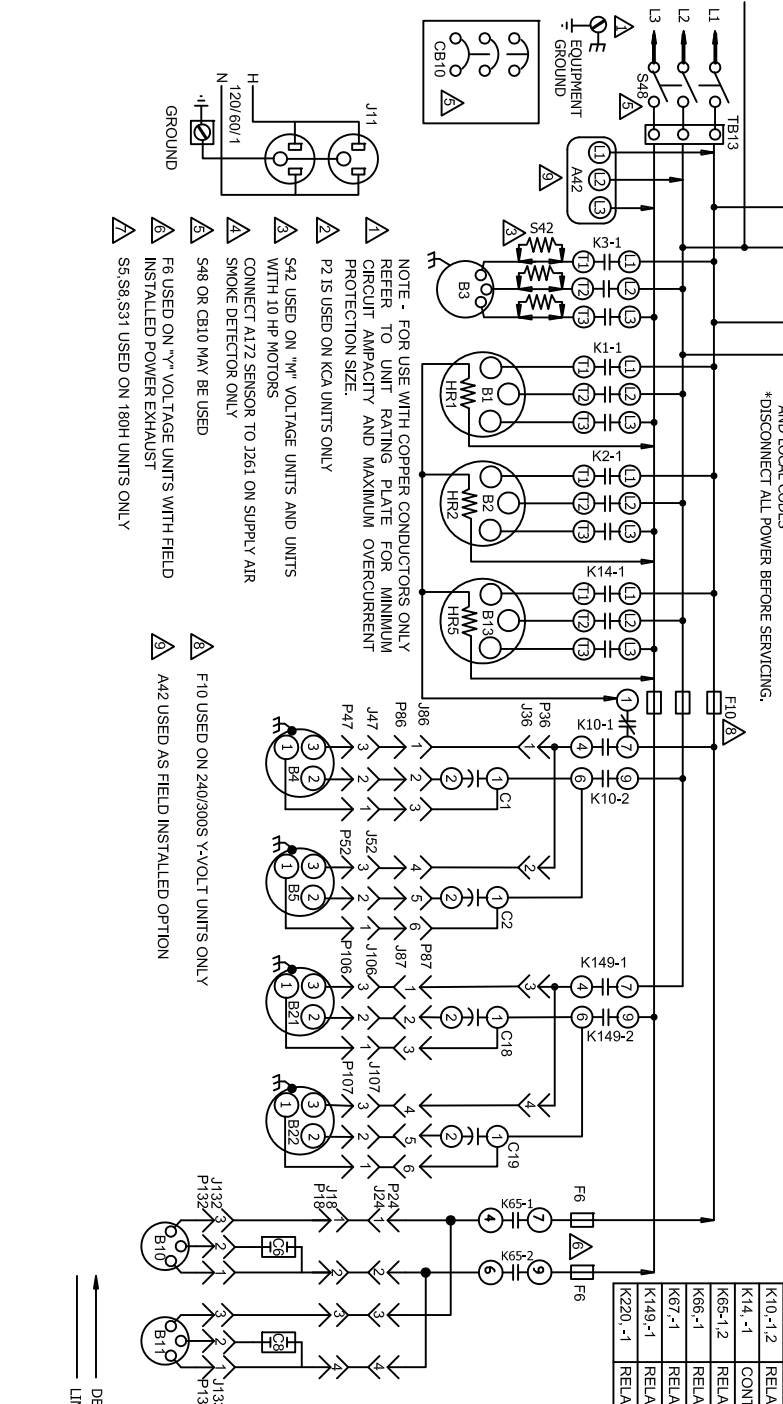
AND LOCAL CODES
*DISCONNECT ALL POWER BEFORE SERVICING.

L1
L2
L3
S48
5
TB13
EQUIPMENT GROUND
A
CB10
5
A42
9
L1 L2 L3
S42
3
K3-1
L1 L2 L3
T1 T2 T3
B3
K1-1
L1 L2 L3
T1 T2 T3
B1
HR1
K2-1
L1 L2 L3
T1 T2 T3
B2
HR2
K14-1
L1 L2 L3
T1 T2 T3
B13
HR5
F10
8
K10-1
4 7
K10-2
6 9
1
J36
P36
J86
P86
J47
P47
B4
C1
J52
P52
B5
C2
J87
P87
J106
P106
B21
C18
K149-1
4 7
K149-2
6 9
J107
P107
B22
C19
K65-1
4 7
K65-2
6 9
F6
6
F6
J24
P24
J18
P18
J132
P132
B10
C6
B11
C8
J13
P13

J11
H
N
120/60/1
GROUND

NOTE - FOR USE WITH COPPER CONDUCTORS ONLY REFER TO UNIT RATING PLATE FOR MINIMUM CIRCUIT AMPACITY AND MAXIMUM OVERCURRENT PROTECTION SIZE.

1 NOTE - FOR USE WITH COPPER CONDUCTORS ONLY REFER TO UNIT RATING PLATE FOR MINIMUM CIRCUIT AMPACITY AND MAXIMUM OVERCURRENT PROTECTION SIZE.
2 P2 IS USED ON KCA UNITS ONLY
3 S42 USED ON "M" VOLTAGE UNITS AND UNITS WITH 10 HP MOTORS
4 CONNECT A172 SENSOR TO J261 ON SUPPLY AIR SMOKE DETECTOR ONLY
5 S48 OR CB10 MAY BE USED
6 F6 USED ON "Y" VOLTAGE UNITS WITH FIELD INSTALLED POWER EXHAUST
7 S5,S8,S31 USED ON 180H UNITS ONLY
8 F10 USED ON 240/300S Y-VOLT UNITS ONLY
9 A42 USED AS FIELD INSTALLED OPTION

| K10-1,2 | RELA |
|---|---|
| K14,-1 | CONT |
| K65-1,2 | RELA |
| K66,-1 | RELA |
| K67,-1 | RELA |
| K149,-1 | RELA |
| K220,-1 | RELA |

DE
LI